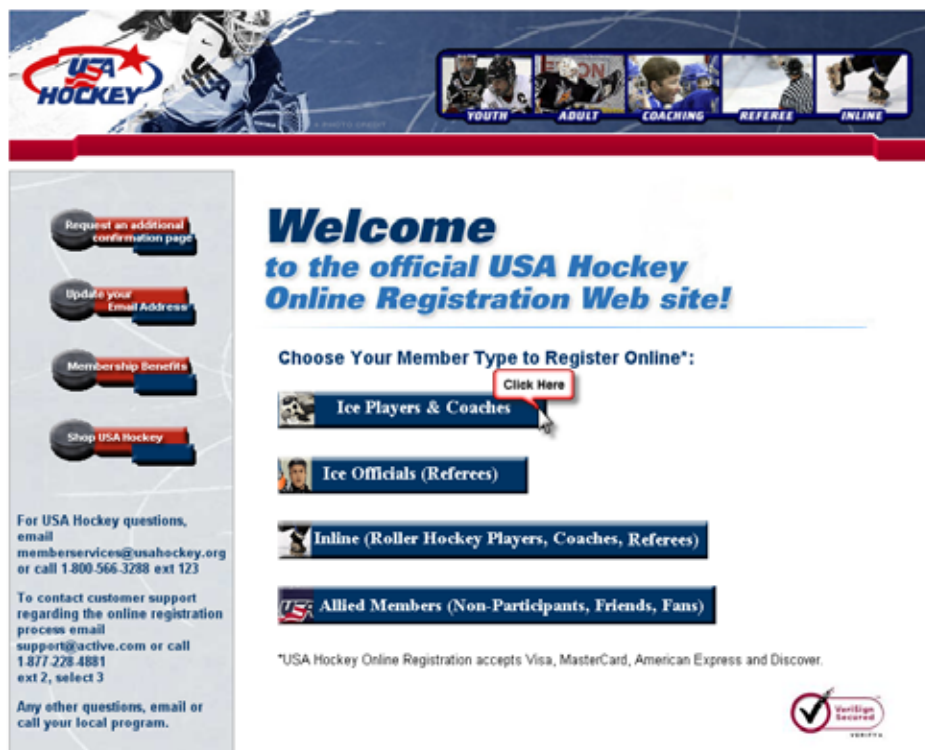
USA HOCKEY

YOUTH ADULT COACHING REFEREE INLINE

Request an additional confirmation page

Update your Email Address

Membership Benefits

Shop USA Hockey

For USA Hockey questions, email memberservices@usahockey.org or call 1-800-566-3288 ext 123

To contact customer support regarding the online registration process email support@active.com or call 1-877-228-4881 ext 2, select 3

Any other questions, email or call your local program.

Welcome
to the official USA Hockey Online Registration Web site!

Choose Your Member Type to Register Online*:

Click Here

Ice Players & Coaches

Ice Officials (Referees)

Inline (Roller Hockey Players, Coaches, Referees)

Allied Members (Non-Participants, Friends, Fans)

*USA Hockey Online Registration accepts Visa, MasterCard, American Express and Discover.

VeriSign Secured